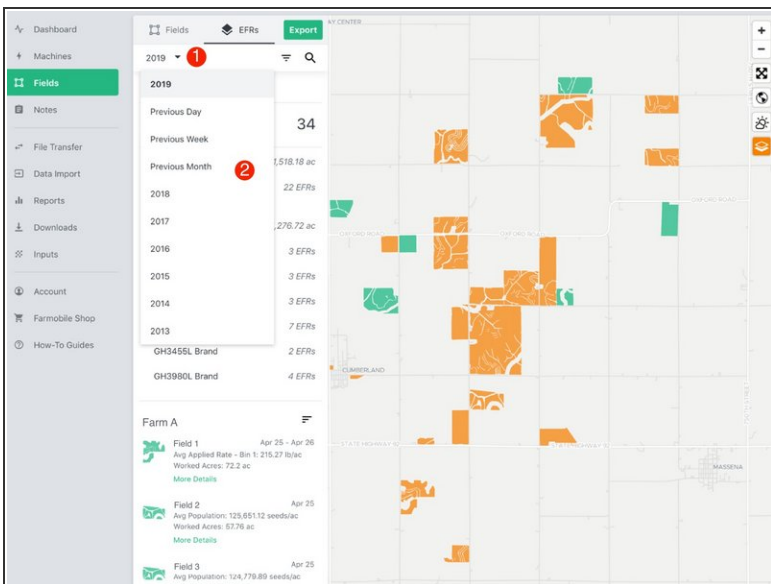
Dashboard
Machines
Fields
Notes
File Transfer
Data Import
Reports
Downloads
Inputs
Account
Farmobile Shop
How-To Guides

Fields
EFRs
Export

2019
1
2019
Previous Day
Previous Week
Previous Month
2
2018
2017
2016
2015
2014
2013

34
1,518.18 ac
22 EFRs
,276.72 ac
3 EFRs
3 EFRs
3 EFRs
7 EFRs
GH3455L Brand
2 EFRs
GH3980L Brand
4 EFRs

Farm A
Field 1
Apr 25 - Apr 26
Avg Applied Rate - Bin 1: 215.27 lb/ac
Worked Acres: 72.2 ac
More Details
Field 2
Apr 25
Avg Population: 125,651.12 seeds/ac
Worked Acres: 57.76 ac
More Details
Field 3
Apr 25
Avg Population: 124,779.89 seeds/ac

AY CENTER
OXFORD ROAD
OXFORD ROA
OXFORD ROA
CUMBERLAND
STATE HIGHWAY
STATE HIGHWAY
MASSENA
+
−